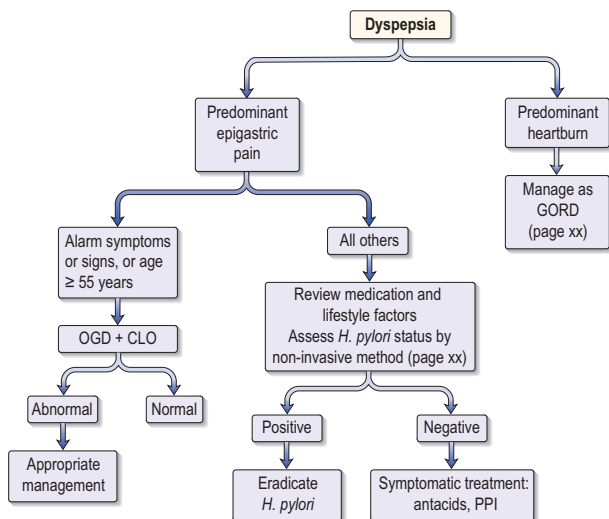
Dyspepsia

Predominant epigastric pain

Predominant heartburn

Manage as GORD (page xx)

Alarm symptoms or signs, or age ≥ 55 years

All others

Review medication and lifestyle factors
Assess H. pylori status by non-invasive method (page xx)

OGD + CLO

Abnormal

Normal

Appropriate management

Positive

Negative

Eradicate H. pylori

Symptomatic treatment: antacids, PPI